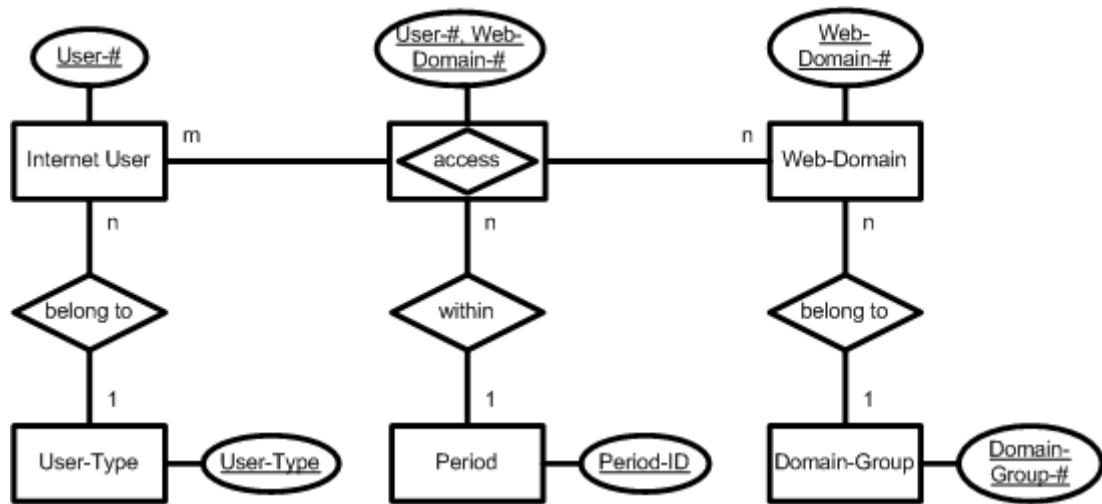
User-#

User-#, Web-Domain-#

Web-Domain-#

Internet User

m

access

n

Web-Domain

n

n

n

belong to

within

belong to

1

1

1

User-Type

User-Type

Period

Period-ID

Domain-Group

Domain-Group-#